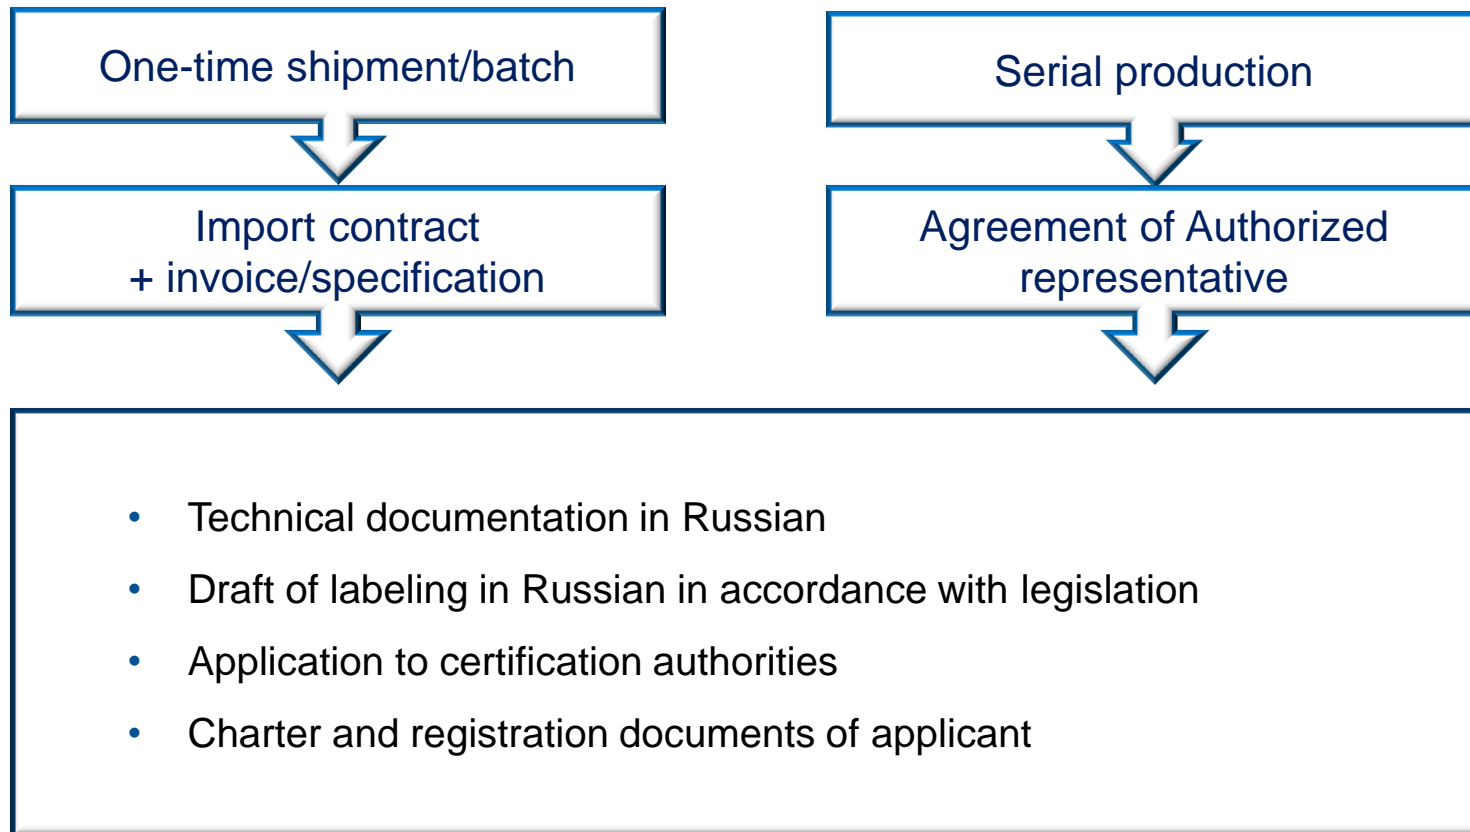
One-time shipment/batch

Import contract
+ invoice/specification

Serial production

Agreement of Authorized representative

• Technical documentation in Russian
• Draft of labeling in Russian in accordance with legislation
• Application to certification authorities
• Charter and registration documents of applicant